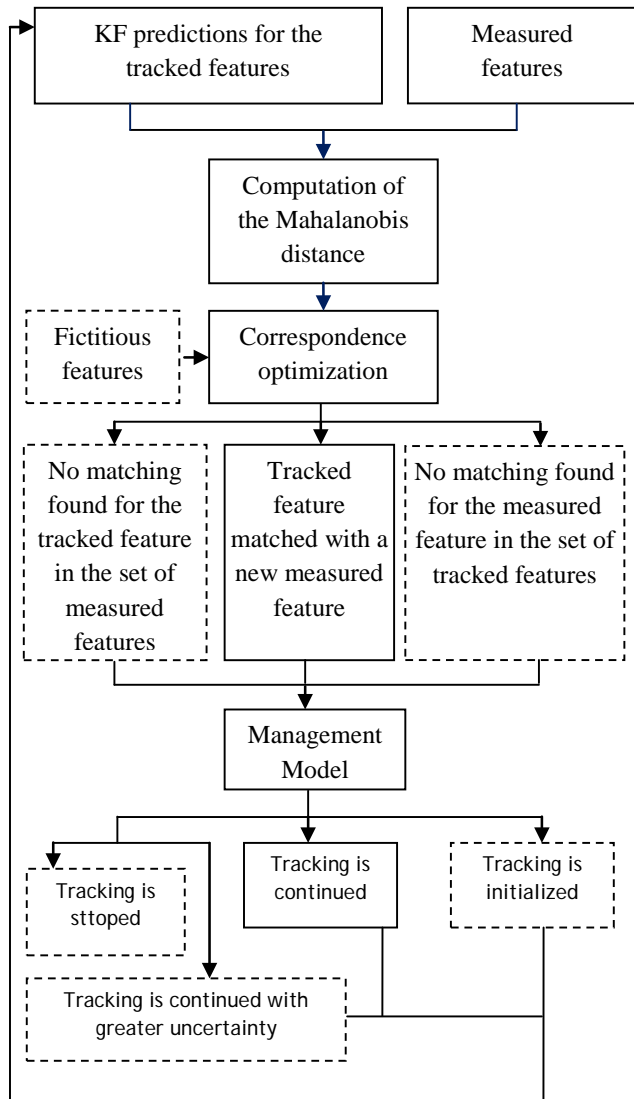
KF predictions for the tracked features

Measured features

Computation of the Mahalanobis distance

Fictitious features

Correspondence optimization

No matching found for the tracked feature in the set of measured features

Tracked feature matched with a new measured feature

No matching found for the measured feature in the set of tracked features

Management Model

Tracking is sttoped

Tracking is continued

Tracking is initialized

Tracking is continued with greater uncertainty